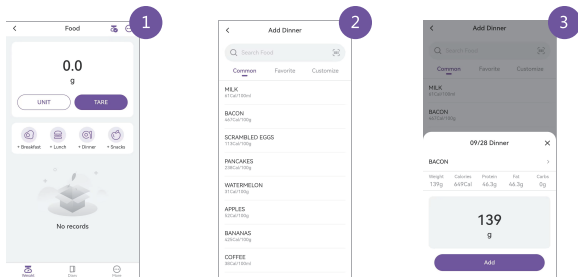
1

Food

0.0
g

UNIT
TARE

+ Breakfast
+ Lunch
+ Dinner
+ Snacks

No records

Results
Data
More

2

Add Dinner

Search Food

Common
Favorite
Customize

MILK
61Cal/100ml

BACON
467Cal/100g

SCRAMBLED EGGS
173Cal/100g

PANCAKES
238Cal/100g

WATERMELON
31Cal/100g

APPLES
52Cal/100g

BANANAS
62Cal/100g

COFFEE
2Cal/100ml

3

Add Dinner

Search Food

Common
Favorite
Customize

MILK
61Cal/100ml

BACON
467Cal/100g

09/28 Dinner

BACON

| Weight | Calories | Protein | Fat | Carbs |
|---|---|---|---|---|
| 139g | 649Cal | 46.3g | 46.3g | 0g |

139
g

Add